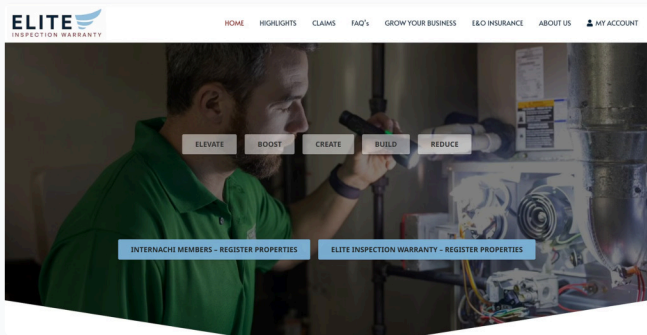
ELITE
INSPECTION WARRANTY

HOME HIGHLIGHTS CLAIMS FAQ's GROW YOUR BUSINESS E&O INSURANCE ABOUT US MY ACCOUNT

ELEVATE BOOST CREATE BUILD REDUCE

INTERNACHI MEMBERS – REGISTER PROPERTIES

ELITE INSPECTION WARRANTY – REGISTER PROPERTIES